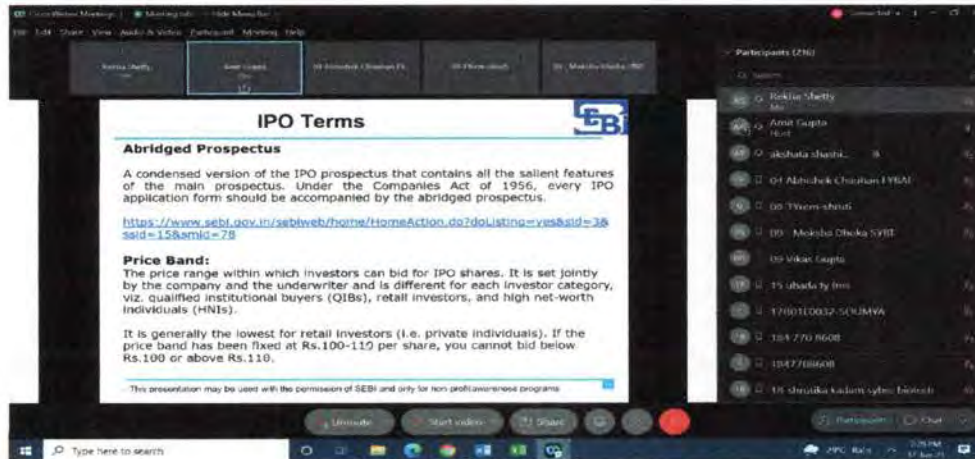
Cisco Webex Meetings | Meeting info | Hide Menu Bar

File Edit Share View Audio & Video Participant Meeting Help

Rekha Shetty
Amit Gupta
01 Abhishek Chauhan FY
09 TYbcom shruti
09 - Moksha Dhoka SYBI

IPO Terms

Abridged Prospectus

A condensed version of the IPO prospectus that contains all the salient features of the main prospectus. Under the Companies Act of 1956, every IPO application form should be accompanied by the abridged prospectus.

https://www.sebi.gov.in/sebiweb/home/HomeAction.do?doListing=yes&sid=3&ssid=15&smid=78

Price Band:
The price range within which investors can bid for IPO shares. It is set jointly by the company and the underwriter and is different for each investor category, viz. qualified institutional buyers (QIBs), retail investors, and high net-worth individuals (HNIs).

It is generally the lowest for retail investors (i.e. private individuals). If the price band has been fixed at Rs.100-110 per share, you cannot bid below Rs.100 or above Rs.110.

This presentation may be used with the permission of SEBI and only for non profit/awareness programs

Participants (26)

Rekha Shetty
Me

Amit Gupta
Host

akshata shashi...

01 Abhishek Chauhan FYBAF

09 TYbcom shruti

09 - Moksha Dhoka SYBI

09 Vikas Gupta

15 ubada ty bms

17001C0032-SOUMYA

184 770 8608

18477 08608

18 shrusika kadam sybsc biotech

Unmute Start video Share

Participants Chat

Type here to search

29°C Rain